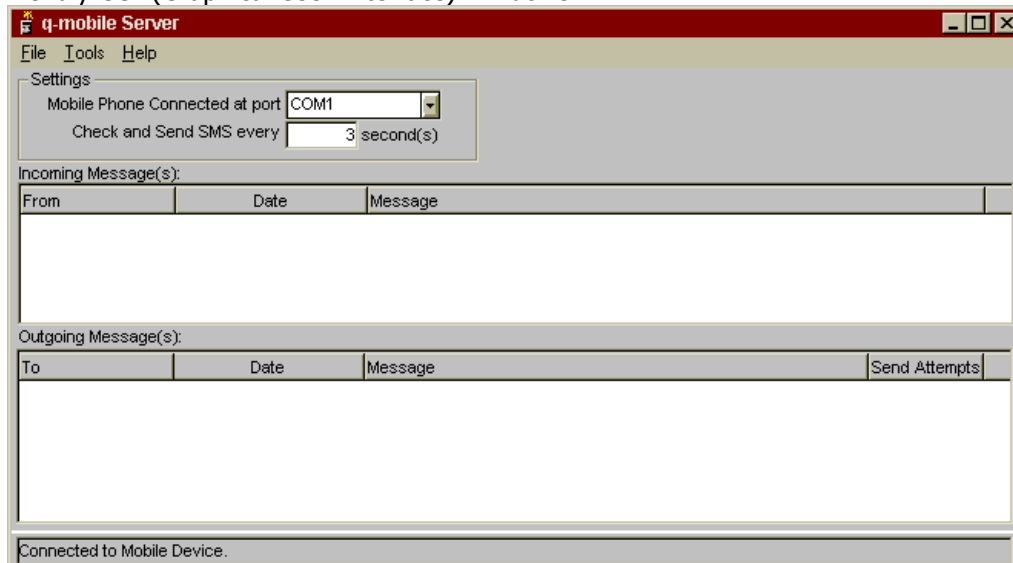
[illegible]

q-mobile Server

File Tools Help

Settings

Mobile Phone Connected at port COM1

Check and Send SMS every 3 second(s)

Incoming Message(s):

| From | Date | Message |
|---|---|---|

Outgoing Message(s):

| To | Date | Message | Send Attempts |
|---|---|---|---|

Connected to Mobile Device.